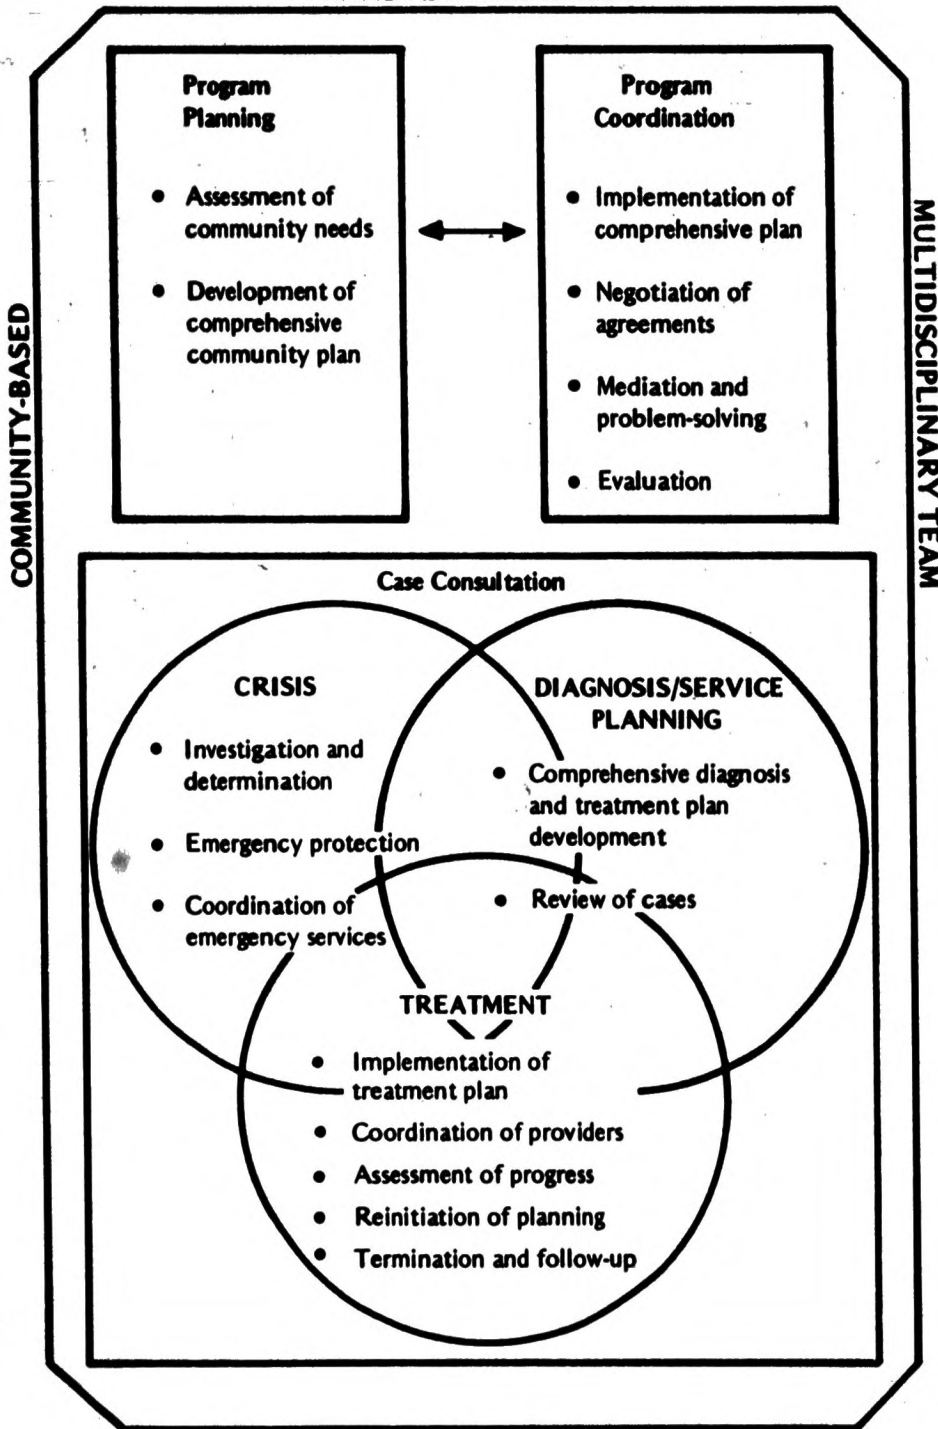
COMMUNITY-BASED

Program Planning

• Assessment of community needs

• Development of comprehensive community plan

Program Coordination

• Implementation of comprehensive plan

• Negotiation of agreements

• Mediation and problem-solving

• Evaluation

MULTIDISCIPLINARY TEAM

Case Consultation

CRISIS

• Investigation and determination

• Emergency protection

• Coordination of emergency services

DIAGNOSIS/SERVICE PLANNING

• Comprehensive diagnosis and treatment plan development

• Review of cases

TREATMENT

• Implementation of treatment plan

• Coordination of providers

• Assessment of progress

• Reinitiation of planning

• Termination and follow-up